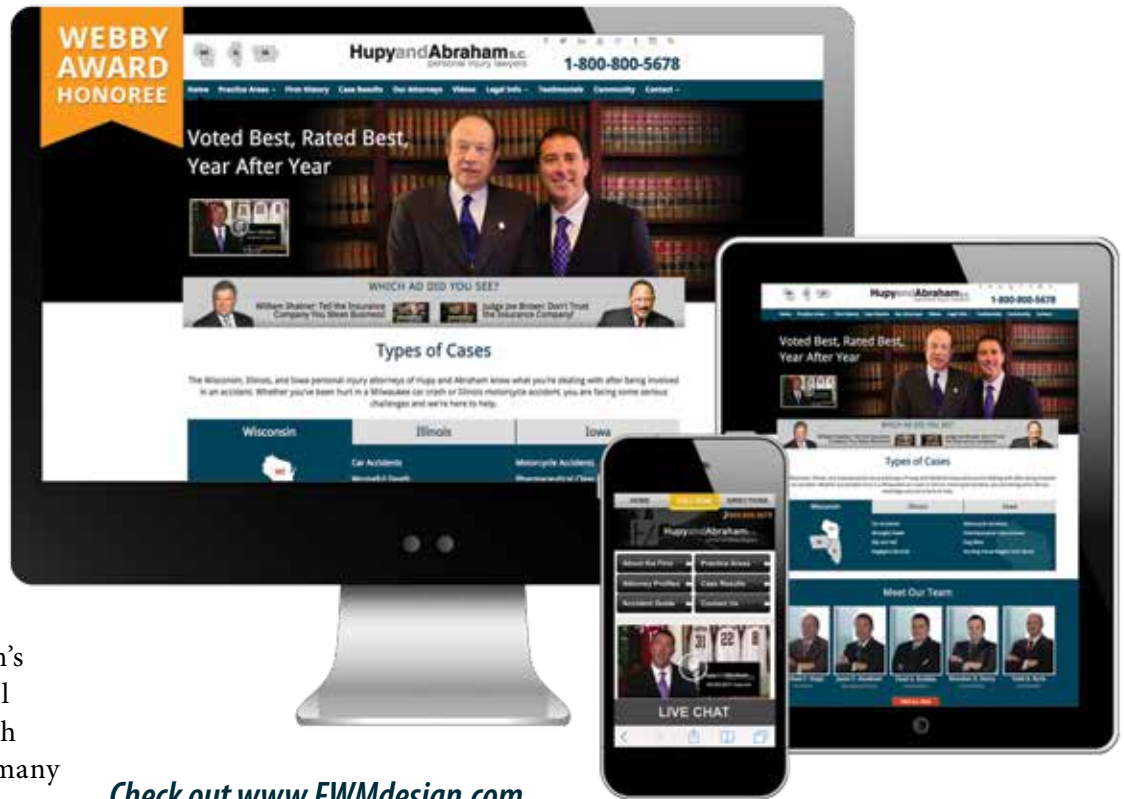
WEBBY AWARD HONOREE

HupyandAbraham s.c. personal injury lawyers

1-800-800-5678

Home Practice Areas Firm History Case Results Our Attorneys Videos Legal Info Testimonials Community Contact

Voted Best, Rated Best, Year After Year

WHICH AD DID YOU SEE?

William Shatner: Tell the Insurance Company You Mean Business!

Judge Joe Brown: Don't Trust the Insurance Company!

Types of Cases

The Wisconsin, Illinois, and Iowa personal injury attorneys of Hupy and Abraham know what you're dealing with after being involved in an accident. Whether you've been hurt in a Milwaukee car crash or Illinois motorcycle accident, you are facing some serious challenges and we're here to help.

| Wisconsin | Illinois | Iowa |
|---|---|---|
| Car Accidents | Motorcycle Accidents | |
| Wrongful Death | Pharmaceutical Claims | |

HupyandAbraham 1-800-800-5678

Voted Best, Rated Best, Year After Year

WHICH AD DID YOU SEE?

Types of Cases

Wisconsin Illinois Iowa

Meet Our Team

HOME CALL NOW DIRECTIONS

HupyandAbraham

About the Firm
Practice Areas
Attorney Profiles
Case Results
Accident Guide
Contact Us

LIVE CHAT

n's
l
h
many

Check out www.FWMdesign.com